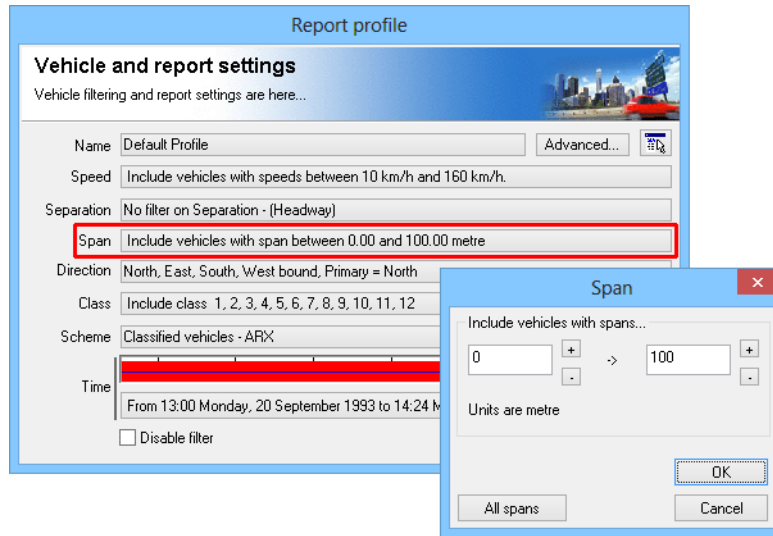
Report profile

Vehicle and report settings

Vehicle filtering and report settings are here...

Name Default Profile

Advanced...

Speed Include vehicles with speeds between 10 km/h and 160 km/h.

Separation No filter on Separation - (Headway)

Span Include vehicles with span between 0.00 and 100.00 metre

Direction North, East, South, West bound, Primary = North

Class Include class 1, 2, 3, 4, 5, 6, 7, 8, 9, 10, 11, 12

Scheme Classified vehicles - ARX

Time

From 13:00 Monday, 20 September 1993 to 14:24 M

Disable filter

Span

Include vehicles with spans...

0 + - -> 100 + -

Units are metre

OK

All spans

Cancel